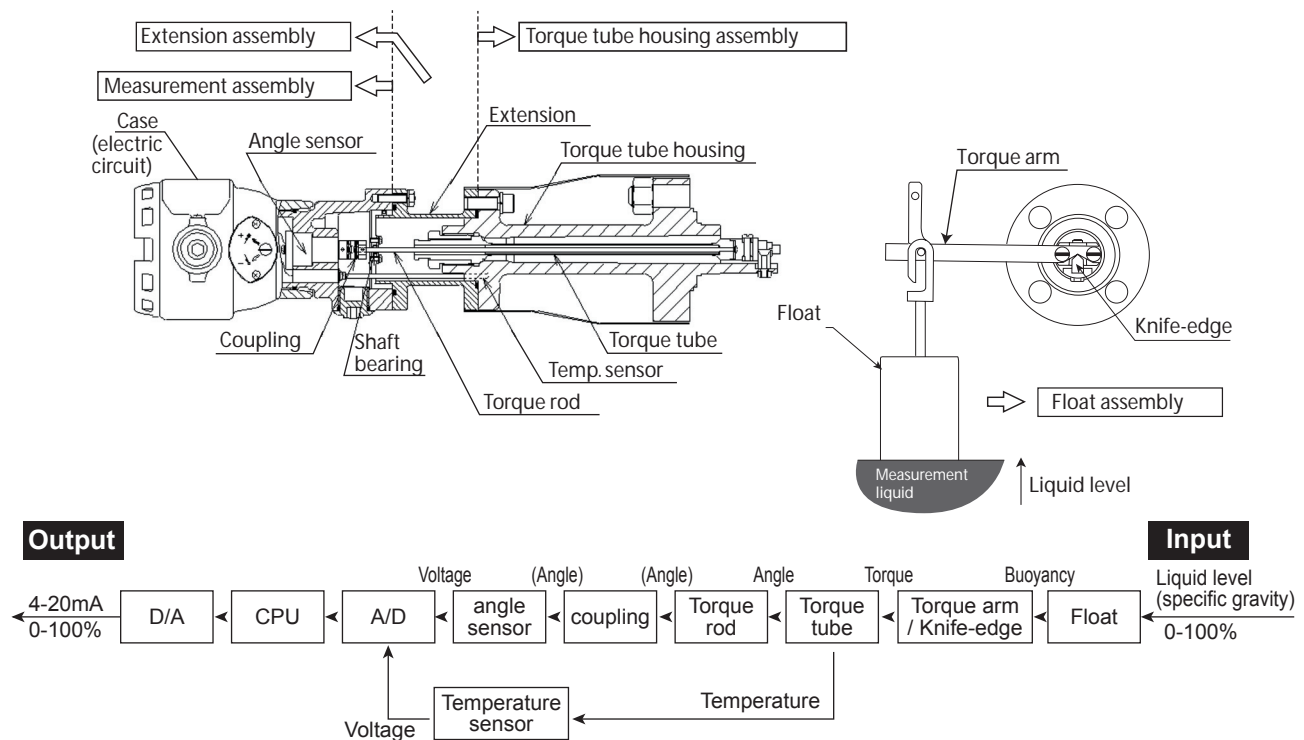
Extension assembly

Torque tube housing assembly

Measurement assembly

Case (electric circuit)

Angle sensor

Extension

Torque tube housing

Torque arm

Coupling

Shaft bearing

Torque tube

Temp. sensor

Torque rod

Float

Knife-edge

Float assembly

Measurement liquid

Liquid level

Output

Input

Voltage

(Angle)

(Angle)

Angle

Torque

Buoyancy

Liquid level (specific gravity) 0-100%

4-20mA 0-100%

D/A

CPU

A/D

angle sensor

coupling

Torque rod

Torque tube

Torque arm / Knife-edge

Float

Temperature sensor

Temperature

Voltage